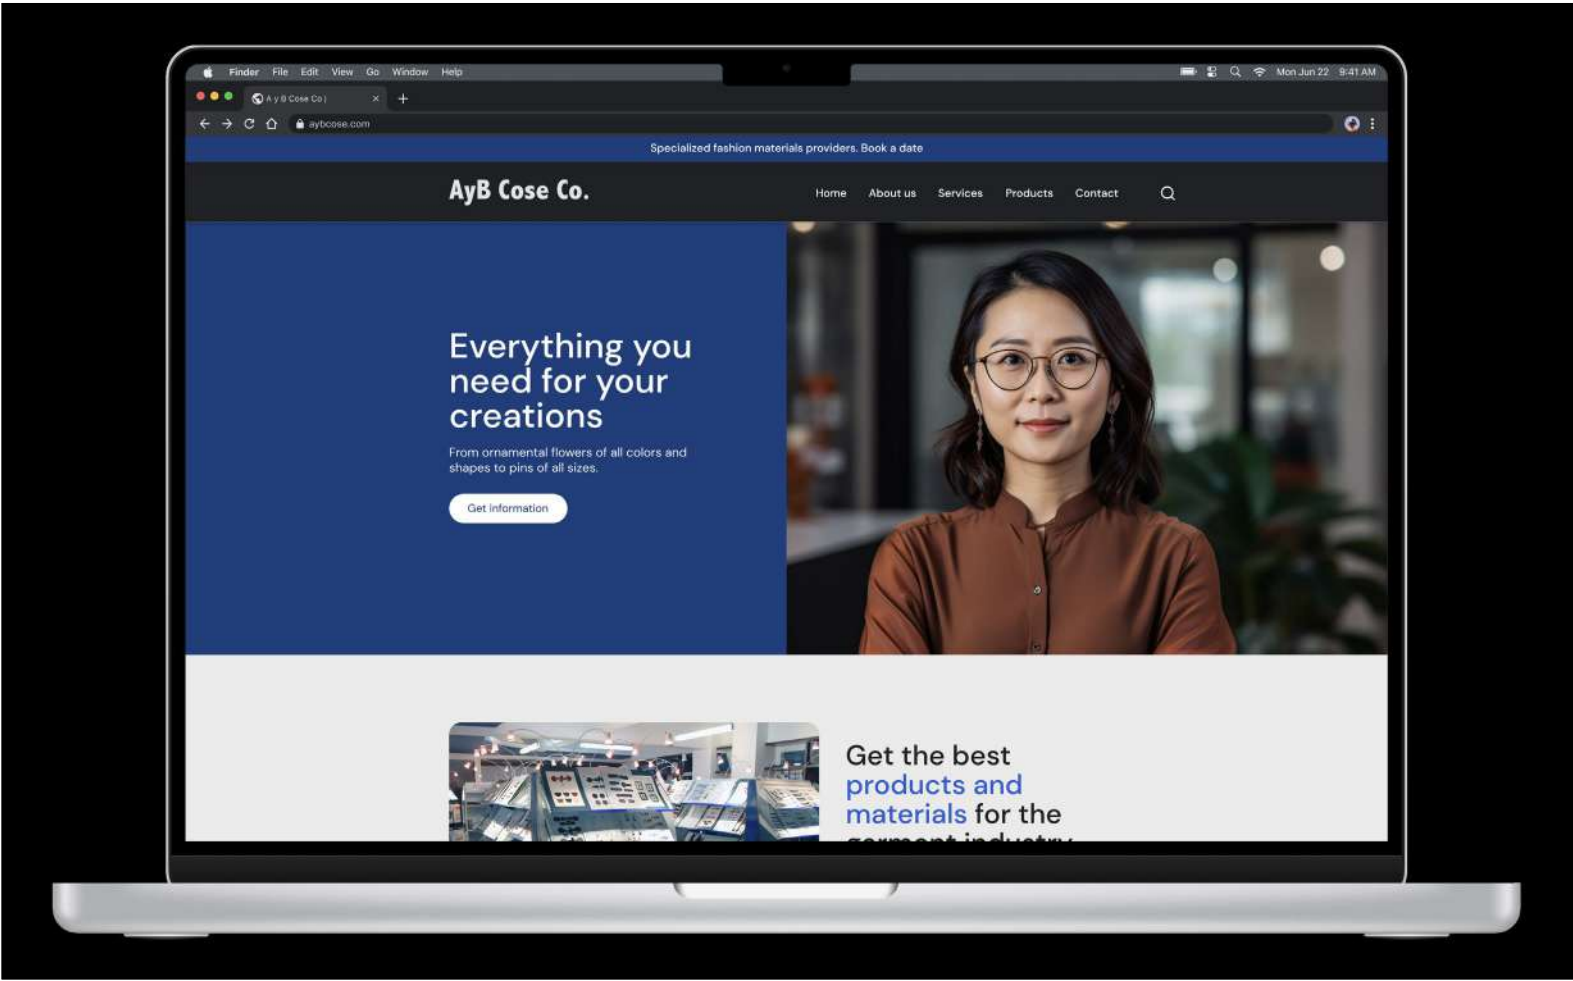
Finder File Edit View Go Window Help

Mon Jun 22 9:41 AM

A y B Cose Co |

aybcose.com

Specialized fashion materials providers. Book a date

AyB Cose Co.

Home About us Services Products Contact

Everything you need for your creations

From ornamental flowers of all colors and shapes to pins of all sizes.

Get information

Get the best products and materials for the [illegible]